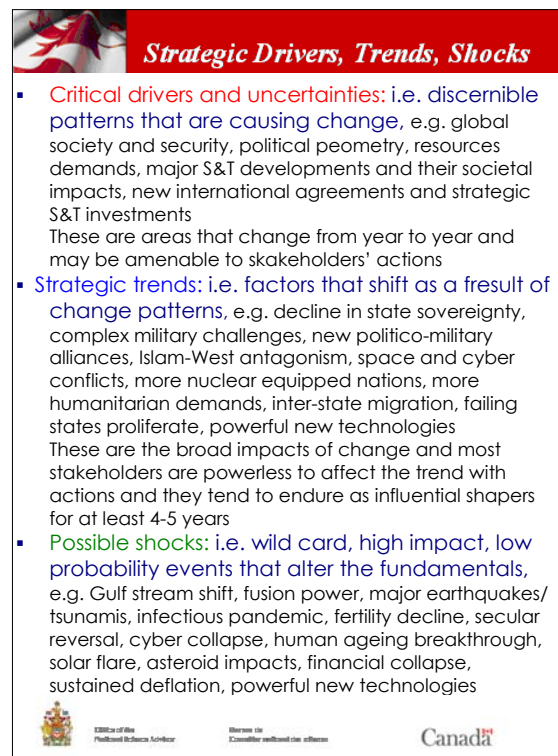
Strategic Drivers, Trends, Shocks

- Critical drivers and uncertainties: i.e. discernible patterns that are causing change, e.g. global society and security, political peometry, resources demands, major S&T developments and their societal impacts, new international agreements and strategic S&T investments
These are areas that change from year to year and may be amenable to skakeholders' actions
- Strategic trends: i.e. factors that shift as a fresult of change patterns, e.g. decline in state sovereignty, complex military challenges, new politico-military alliances, Islam-West antagonism, space and cyber conflicts, more nuclear equipped nations, more humanitarian demands, inter-state migration, failing states proliferate, powerful new technologies
These are the broad impacts of change and most stakeholders are powerless to affect the trend with actions and they tend to endure as influential shapers for at least 4-5 years
- Possible shocks: i.e. wild card, high impact, low probability events that alter the fundamentals, e.g. Gulf stream shift, fusion power, major earthquakes/ tsunamis, infectious pandemic, fertility decline, secular reversal, cyber collapse, human ageing breakthrough, solar flare, asteroid impacts, financial collapse, sustained deflation, powerful new technologies

Office of the National Science Advisor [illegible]

Bureau du Conseiller national des sciences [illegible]

Canada